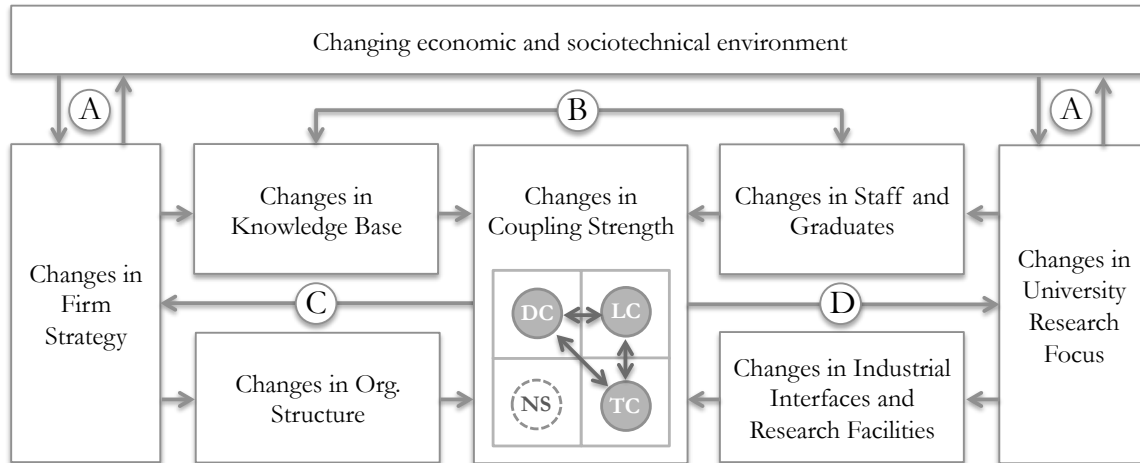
Changing economic and sociotechnical environment

A

B

A

Changes in Firm Strategy

Changes in Knowledge Base

Changes in Coupling Strength

Changes in Staff and Graduates

Changes in University Research Focus

C

DC

LC

D

NS

TC

Changes in Org. Structure

Changes in Industrial Interfaces and Research Facilities